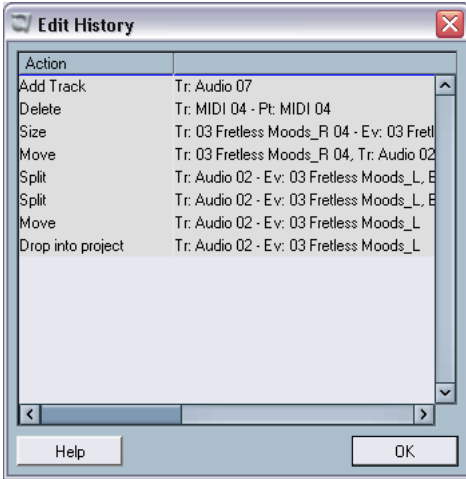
Edit History

| Action | |
|---|---|
| Add Track | Tr: Audio 07 |
| Delete | Tr: MIDI 04 - Pt: MIDI 04 |
| Size | Tr: 03 Fretless Moods_R 04 - Ev: 03 Fretl |
| Move | Tr: 03 Fretless Moods_R 04, Tr: Audio 02 |
| Split | Tr: Audio 02 - Ev: 03 Fretless Moods_L, E |
| Split | Tr: Audio 02 - Ev: 03 Fretless Moods_L, E |
| Move | Tr: Audio 02 - Ev: 03 Fretless Moods_L |
| Drop into project | Tr: Audio 02 - Ev: 03 Fretless Moods_L |

Help

OK